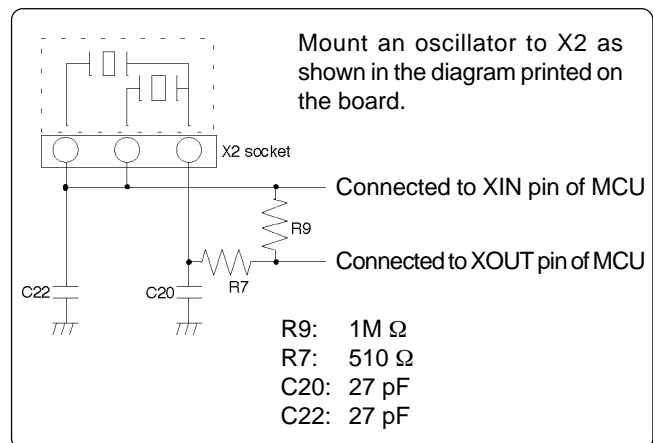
Mount an oscillator to X2 as shown in the diagram printed on the board.

X2 socket

Connected to XIN pin of MCU

R9

Connected to XOUT pin of MCU

R7

C22

C20

R9: 1M Ω
R7: 510 Ω
C20: 27 pF
C22: 27 pF